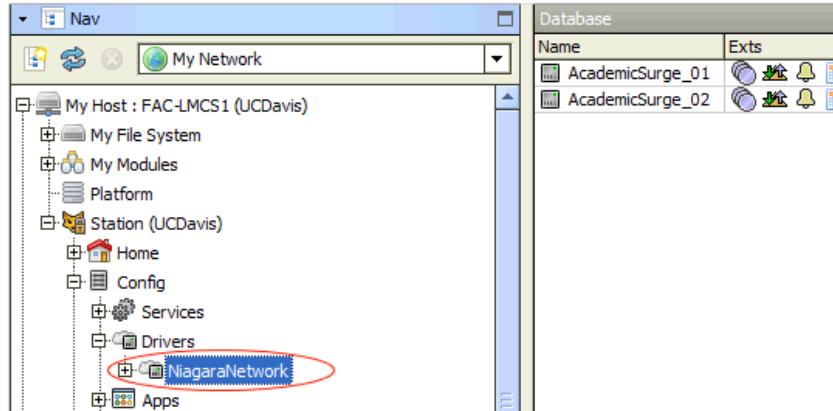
Nav

My Network

My Host : FAC-LMCS1 (UCDavis)
My File System
My Modules
Platform
Station (UCDavis)
Home
Config
Services
Drivers
NiagaraNetwork
Apps

Database

| Name | Exts |
|---|---|
| AcademicSurge_01 | |
| AcademicSurge_02 | |